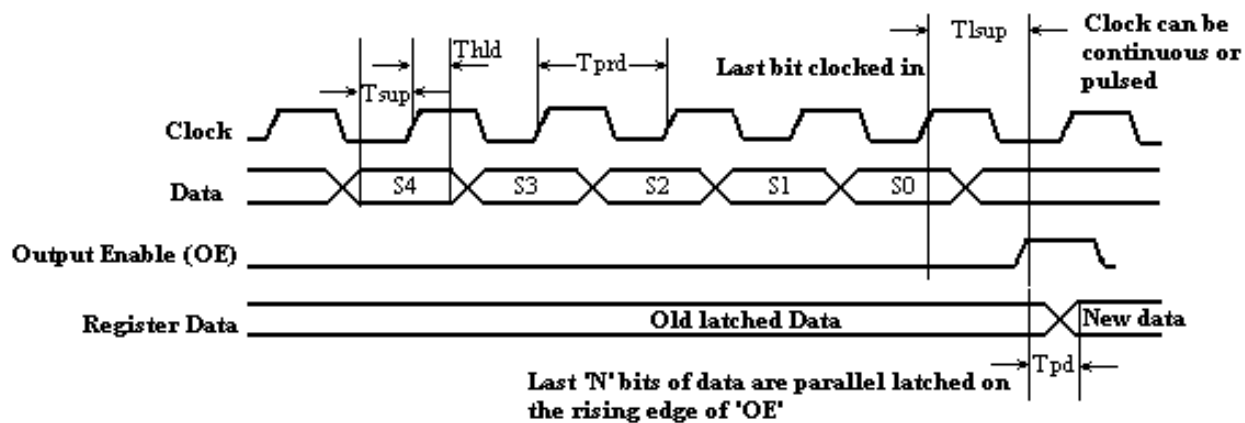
Tsup
Thld
Tprd
Last bit clocked in
Tlsup
Clock can be continuous or pulsed

Clock
Data
S4
S3
S2
S1
S0
Output Enable (OE)
Register Data
Old latched Data
New data
Tpd

Last 'N' bits of data are parallel latched on the rising edge of 'OE'